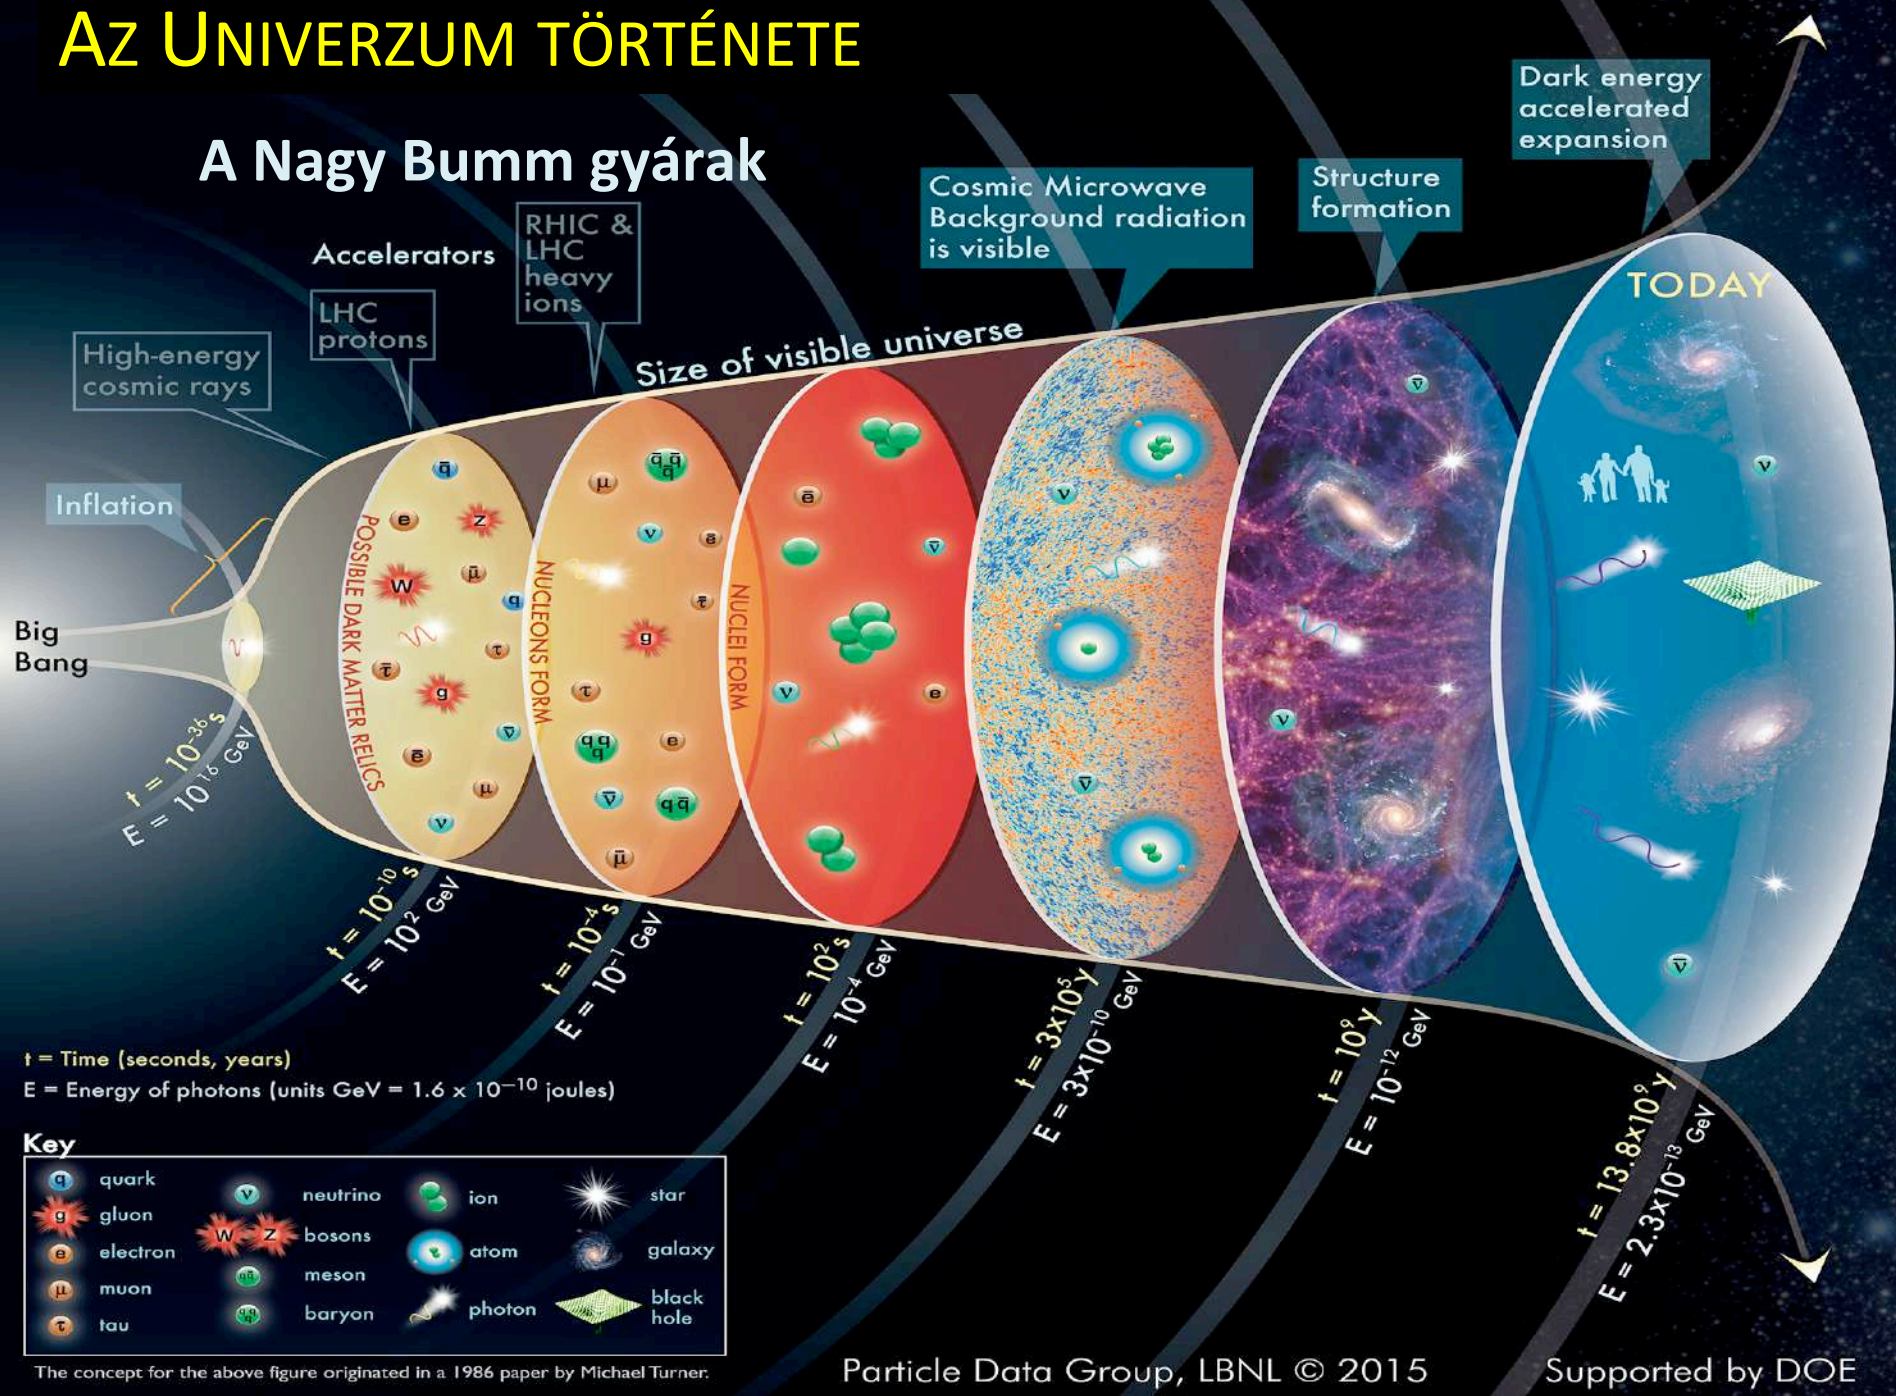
AZ UNIVERZUM TÖRTÉNETE

A Nagy Bumm gyárak

Dark energy accelerated expansion

Cosmic Microwave Background radiation is visible

Structure formation

Accelerators

RHIC & LHC heavy ions

LHC protons

High-energy cosmic rays

Inflation

Size of visible universe

TODAY

Big Bang

POSSIBLE DARK MATTER RELICS

NUCLEONS FORM

NUCLEI FORM

$t = 10^{-36}$ s
$E = 10^{16}$ GeV

$t = 10^{-10}$ s
$E = 10^{2}$ GeV

$t = 10^{-4}$ s
$E = 10^{-1}$ GeV

$t = 10^{2}$ s
$E = 10^{-4}$ GeV

$t = 3x10^{5}$ y
$E = 3x10^{-10}$ GeV

$t = 10^{9}$ y
$E = 10^{-12}$ GeV

$t = 13.8x10^{9}$ y
$E = 2.3x10^{-13}$ GeV

t = Time (seconds, years)
E = Energy of photons (units GeV = 1.6 x $10^{-10}$ joules)

Key

| | | | |
|---|---|---|---|
| q quark | ν neutrino | ion | star |
| g gluon | W Z bosons | atom | galaxy |
| e electron | meson | photon | black hole |
| μ muon | baryon | | |
| τ tau | | | |

The concept for the above figure originated in a 1986 paper by Michael Turner.

Particle Data Group, LBNL © 2015

Supported by DOE